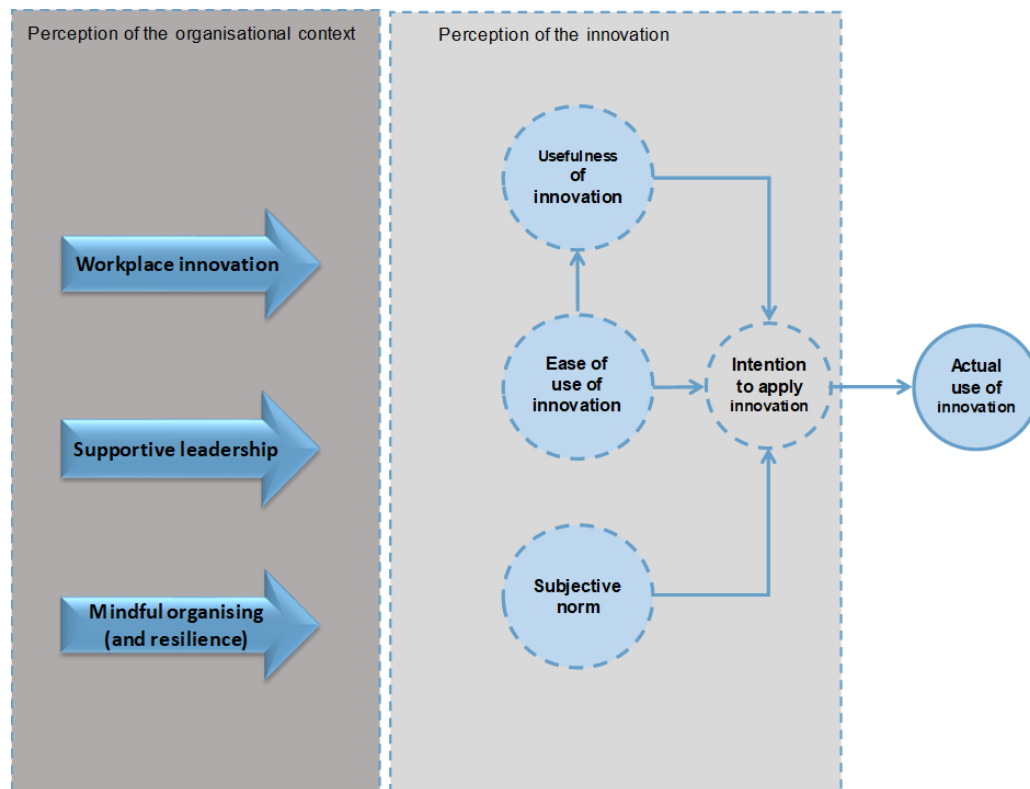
Perception of the organisational context

Workplace innovation

Supportive leadership

Mindful organising (and resilience)

Perception of the innovation

Usefulness of innovation

Ease of use of innovation

Intention to apply innovation

Subjective norm

Actual use of innovation